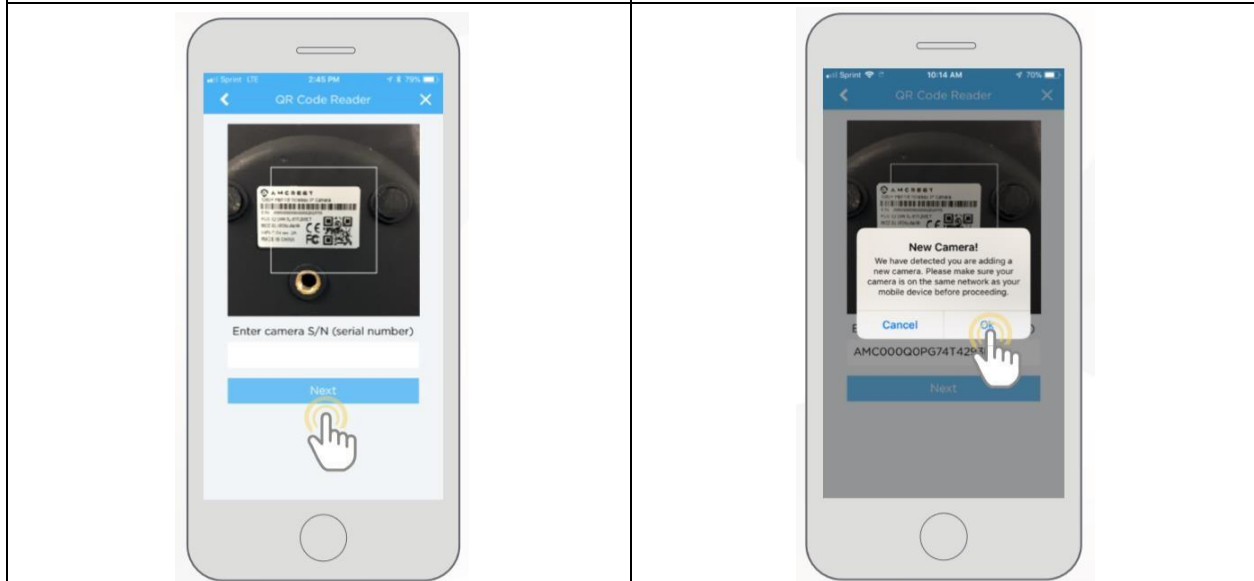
Sprint LTE 2:45 PM 79%

QR Code Reader

AMCREST

CE

FC

Enter camera S/N (serial number)

Next

Sprint 10:14 AM 70%

QR Code Reader

AMCREST

New Camera!

We have detected you are adding a new camera. Please make sure your camera is on the same network as your mobile device before proceeding.

Cancel

Ok

AMC000Q0PG74T429T

Next